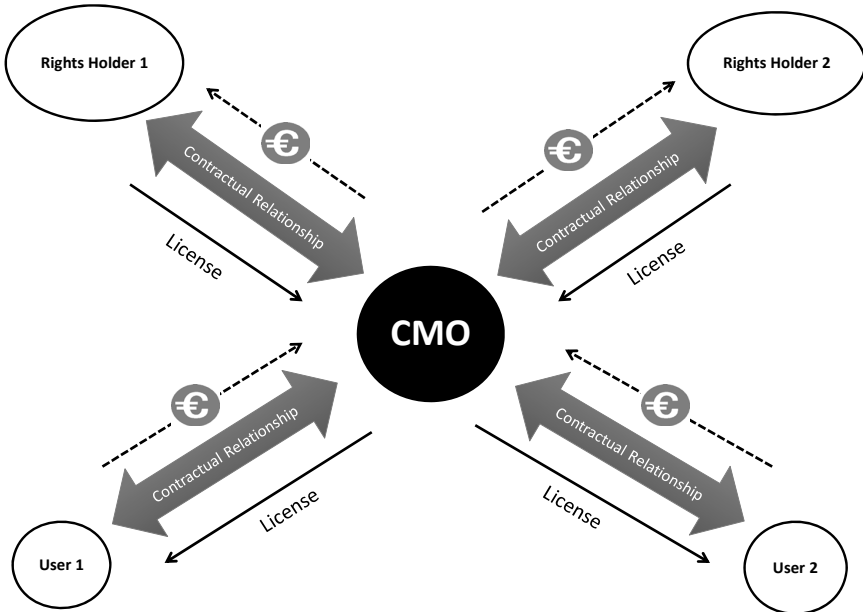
Rights Holder 1

Rights Holder 2

€

Contractual Relationship

License

€

Contractual Relationship

License

CMO

€

Contractual Relationship

License

€

Contractual Relationship

License

User 1

User 2